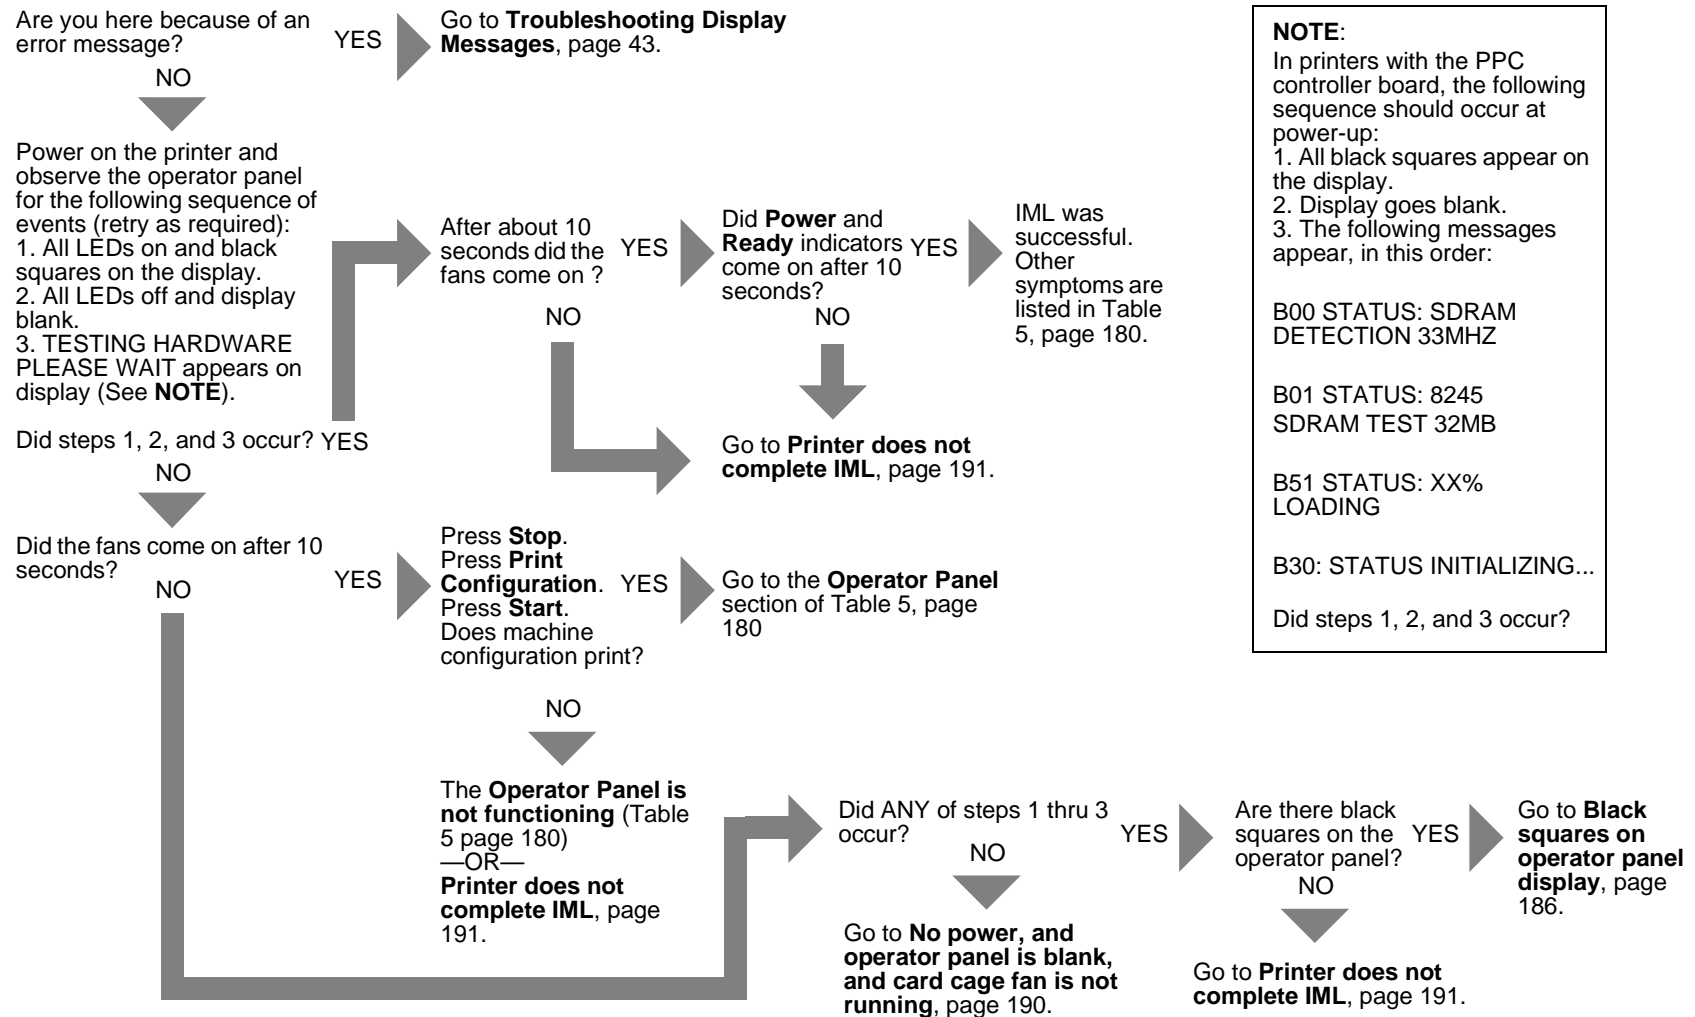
Are you here because of an error message?

YES

Go to **Troubleshooting Display Messages**, page 43.

NO

Power on the printer and observe the operator panel for the following sequence of events (retry as required):
1. All LEDs on and black squares on the display.
2. All LEDs off and display blank.
3. TESTING HARDWARE PLEASE WAIT appears on display (See **NOTE**).

Did steps 1, 2, and 3 occur? YES

After about 10 seconds did the fans come on ?

YES

Did **Power** and **Ready** indicators come on after 10 seconds?

YES

IML was successful. Other symptoms are listed in Table 5, page 180.

NO

NO

Go to **Printer does not complete IML**, page 191.

NO

Did the fans come on after 10 seconds?

NO

YES

Press **Stop**.
Press **Print Configuration**.
Press **Start**.
Does machine configuration print?

YES

Go to the **Operator Panel** section of Table 5, page 180

NO

The **Operator Panel is not functioning** (Table 5 page 180)
—OR—
**Printer does not complete IML**, page 191.

Did ANY of steps 1 thru 3 occur?

YES

NO

Go to **No power, and operator panel is blank, and card cage fan is not running**, page 190.

Are there black squares on the operator panel?

YES

NO

Go to **Printer does not complete IML**, page 191.

Go to **Black squares on operator panel display**, page 186.

**NOTE**:
In printers with the PPC controller board, the following sequence should occur at power-up:
1. All black squares appear on the display.
2. Display goes blank.
3. The following messages appear, in this order:

B00 STATUS: SDRAM DETECTION 33MHZ

B01 STATUS: 8245 SDRAM TEST 32MB

B51 STATUS: XX% LOADING

B30: STATUS INITIALIZING...

Did steps 1, 2, and 3 occur?